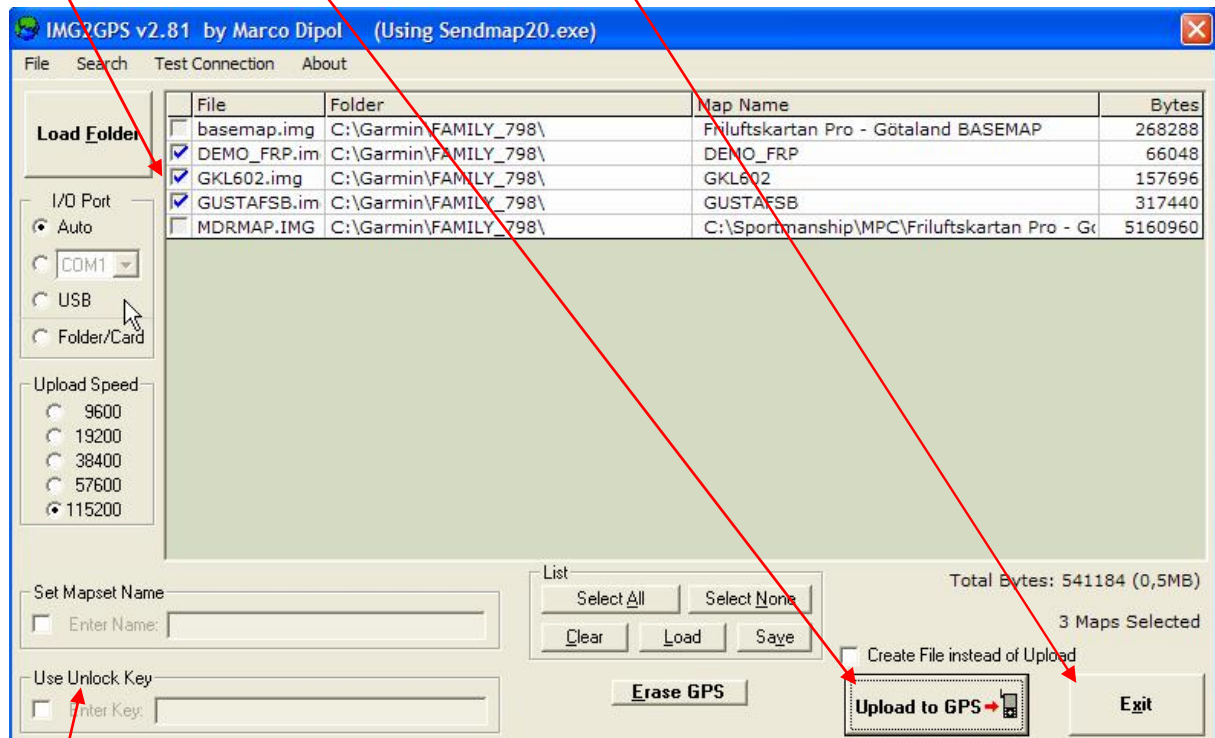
IMG2GPS v2.81 by Marco Dipol (Using Sendmap20.exe)

File Search Test Connection About

Load Folder

| File | Folder | Map Name | Bytes |
|---|---|---|---|
| basemap.img | C:\Garmin\FAMILY_798\ | Friluftskartan Pro - Götaland BASEMAP | 268288 |
| DEMO_FRP.im | C:\Garmin\FAMILY_798\ | DEMO_FRP | 66048 |
| GKL602.img | C:\Garmin\FAMILY_798\ | GKL602 | 157696 |
| GUSTAFSB.im | C:\Garmin\FAMILY_798\ | GUSTAFSB | 317440 |
| MDRMAP.IMG | C:\Garmin\FAMILY_798\ | C:\Sportmanship\MPC\Friluftskartan Pro - Gc | 5160960 |

I/O Port
Auto
COM1
USB
Folder/Card

Upload Speed
9600
19200
38400
57600
115200

Set Mapset Name
Enter Name:

List
Select All
Select None
Clear
Load
Save

Total Bytes: 541184 (0,5MB)
3 Maps Selected

Create File instead of Upload

Use Unlock Key
Enter Key:

Erase GPS

Upload to GPS

Exit